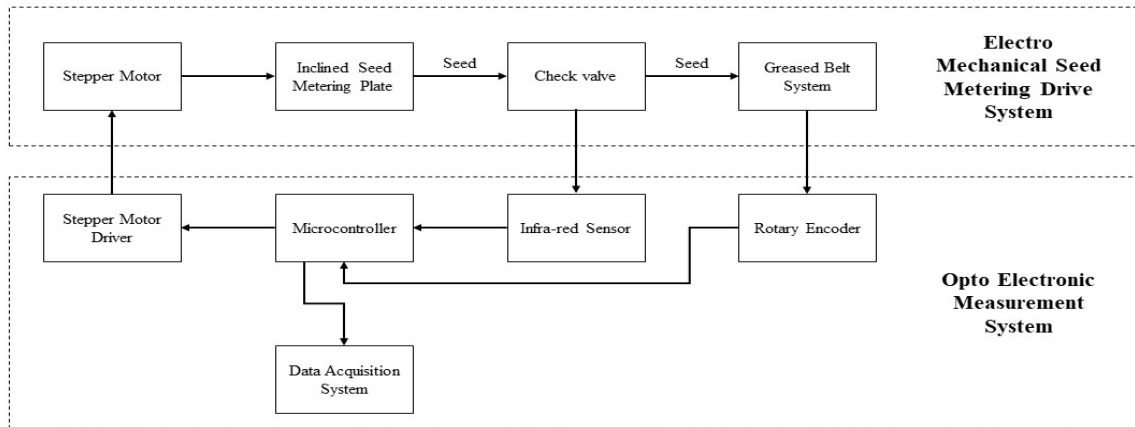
Stepper Motor

Inclined Seed Metering Plate

Seed

Check valve

Seed

Greased Belt System

Electro Mechanical Seed Metering Drive System

Stepper Motor Driver

Microcontroller

Infra-red Sensor

Rotary Encoder

Opto Electronic Measurement System

Data Acquisition System